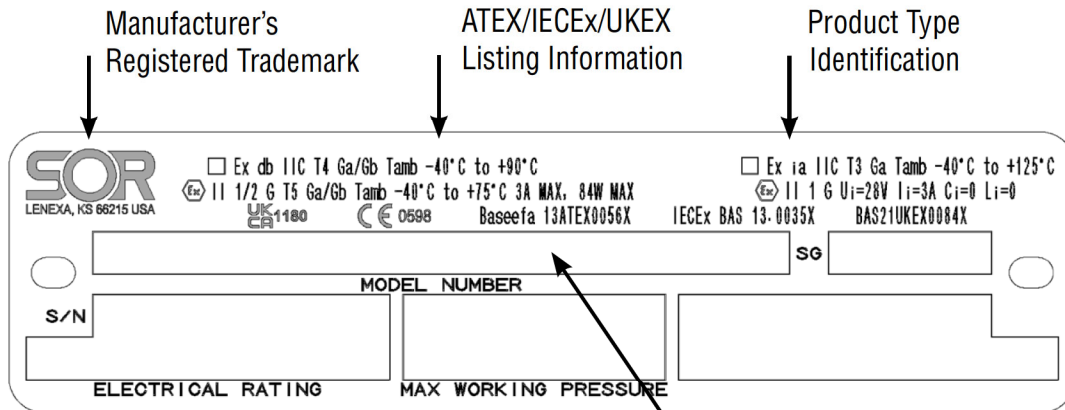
Manufacturer's Registered Trademark

ATEX/IECEx/UKEX Listing Information

Product Type Identification

SOR
LENEXA, KS 66215 USA

☐ Ex db IIC T4 Ga/Gb Tamb -40°C to +90°C
Ex II 1/2 G T5 Ga/Gb Tamb -40°C to +75°C 3A MAX, 84W MAX

☐ Ex ia IIC T3 Ga Tamb -40°C to +125°C
Ex II 1 G Ui=28V Ii=3A Ci=0 Li=0

UKCA 1180 CE 0598 Baseefa 13ATEX0056X IECEx BAS 13.0035X BAS21UKEX0084X

SG

MODEL NUMBER

S/N

ELECTRICAL RATING

MAX WORKING PRESSURE